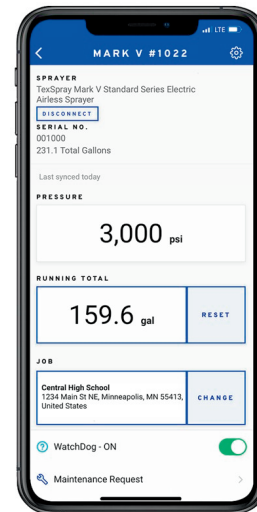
LTE

MARK V #1022

SPRAYER
TexSpray Mark V Standard Series Electric Airless Sprayer
DISCONNECT
SERIAL NO.
001000
231.1 Total Gallons

Last synced today

PRESSURE
3,000 psi

RUNNING TOTAL
159.6 gal
RESET

JOB
Central High School
1234 Main St NE, Minneapolis, MN 55413, United States
CHANGE

WatchDog - ON

Maintenance Request